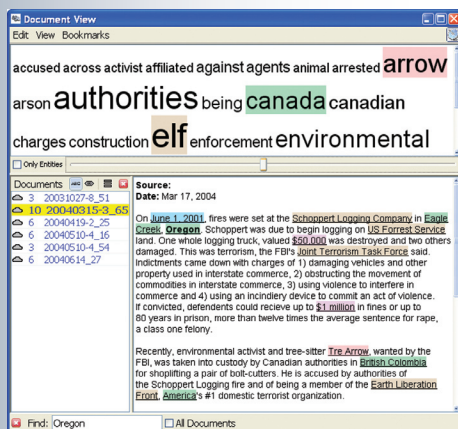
Document View

Edit View Bookmarks

accused across activist affiliated against agents animal arrested arrow arson authorities being canada canadian charges construction elf enforcement environmental

Only Entities

Documents

3 20031027-8_51
10 20040315-3_65
6 20040419-2_25
6 20040510-4_16
3 20040510-4_54
6 20040614_27

Source:
Date: Mar 17, 2004

On June 1, 2001, fires were set at the Schoppert Logging Company in Eagle Creek, Oregon. Schoppert was due to begin logging on US Forrest Service land. One whole logging truck, valued $50,000 was destroyed and two others damaged. This was terrorism, the FBI's Joint Terrorism Task Force said. Indictments came down with charges of 1) damaging vehicles and other property used in interstate commerce, 2) obstructing the movement of commodities in interstate commerce, 3) using violence to interfere in commerce and 4) using an incindiary device to commit an act of violence. If convicted, defendents could recieve up to $1 million in fines or up to 80 years in prison, more than twelve times the average sentence for rape, a class one felony.

Recently, environmental activist and tree-sitter Tre Arrow, wanted by the FBI, was taken into custody by Canadian authorities in British Colombia for shoplifting a pair of bolt-cutters. He is accused by authorities of the Schoppert Logging fire and of being a member of the Earth Liberation Front, America's #1 domestic terrorist organization.

Find: Oregon
All Documents